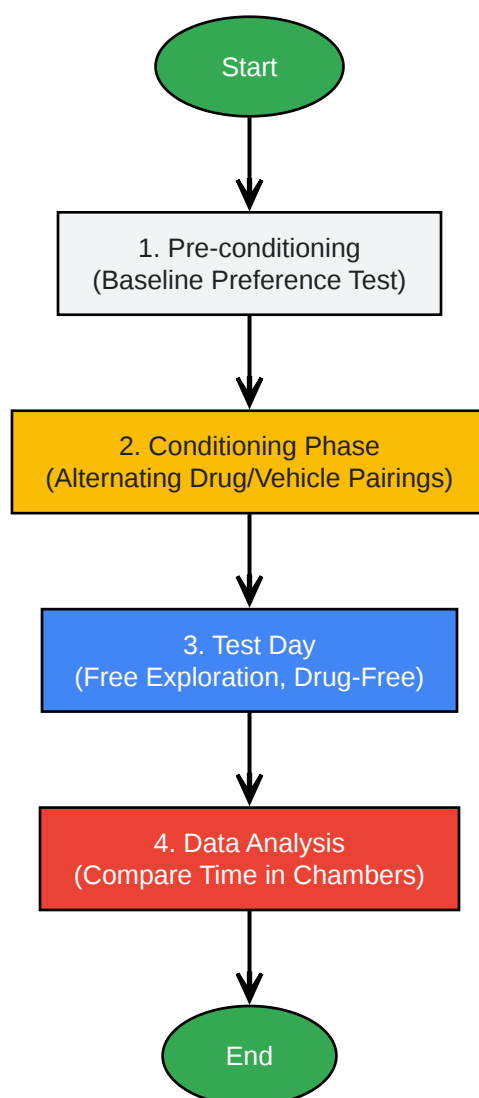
Start

1. Pre-conditioning
(Baseline Preference Test)

2. Conditioning Phase
(Alternating Drug/Vehicle Pairings)

3. Test Day
(Free Exploration, Drug-Free)

4. Data Analysis
(Compare Time in Chambers)

End